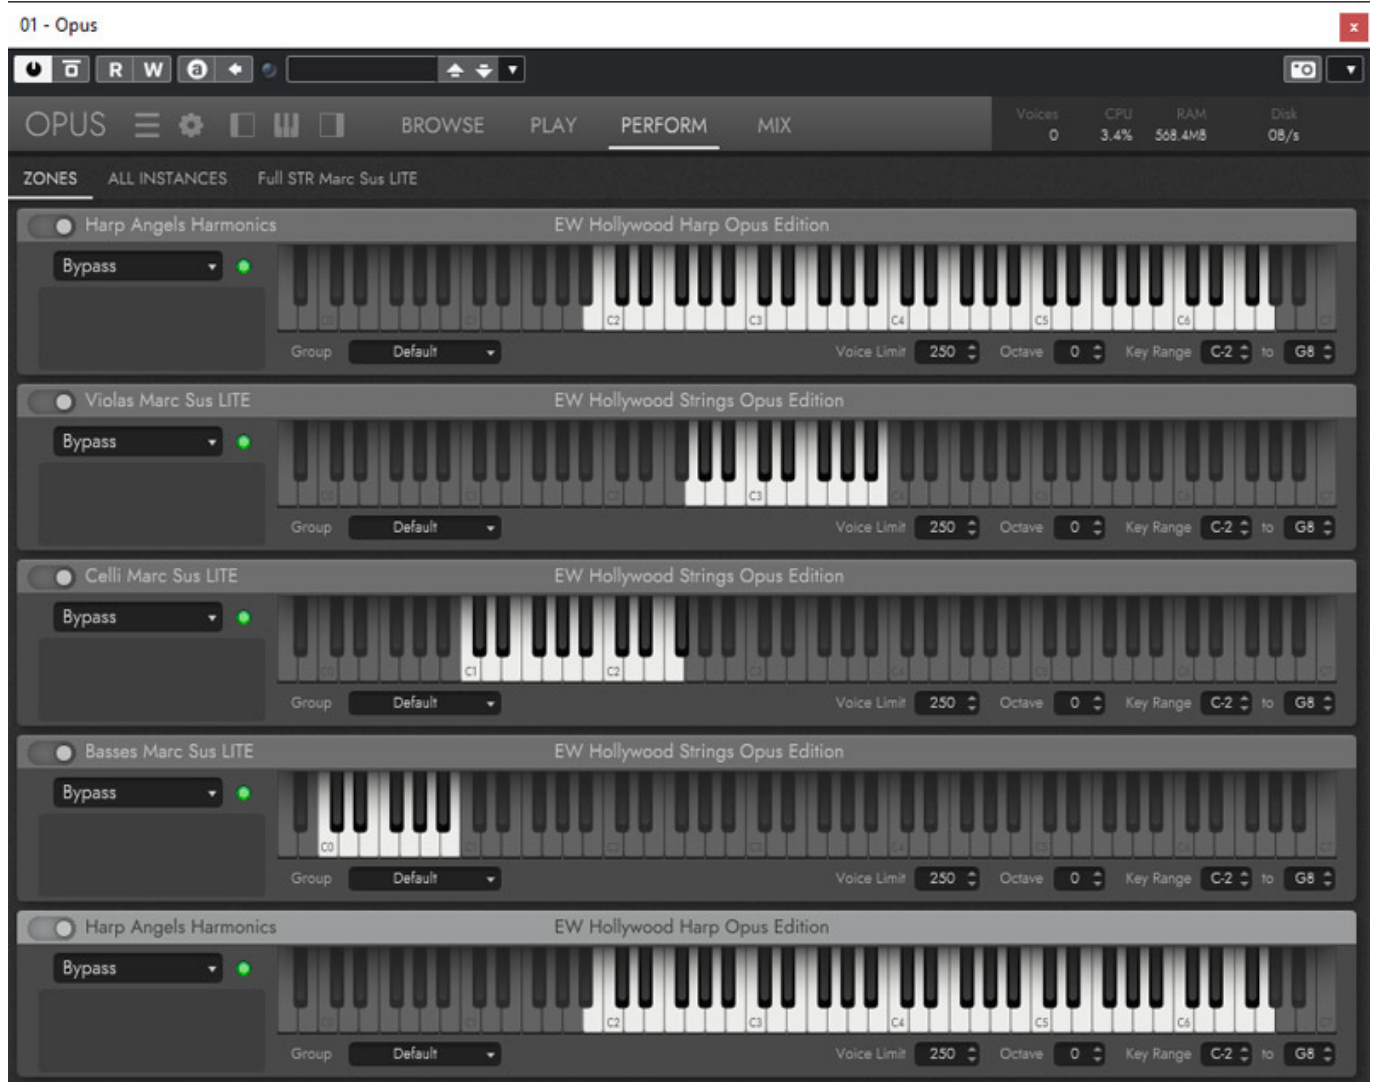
01 - Opus

R W

OPUS BROWSE PLAY PERFORM MIX

Voices 0 CPU 3.4% RAM 568.4MB Disk 0B/s

ZONES ALL INSTANCES Full STR Marc Sus LITE

Harp Angels Harmonics EW Hollywood Harp Opus Edition
Bypass
C0 C1 C2 C3 C4 C5 C6 C7
Group Default Voice Limit 250 Octave 0 Key Range C-2 to G8

Violas Marc Sus LITE EW Hollywood Strings Opus Edition
Bypass
C0 C1 C2 C3 C4 C5 C6 C7
Group Default Voice Limit 250 Octave 0 Key Range C-2 to G8

Celli Marc Sus LITE EW Hollywood Strings Opus Edition
Bypass
C0 C1 C2 C3 C4 C5 C6 C7
Group Default Voice Limit 250 Octave 0 Key Range C-2 to G8

Basses Marc Sus LITE EW Hollywood Strings Opus Edition
Bypass
C0 C1 C2 C3 C4 C5 C6 C7
Group Default Voice Limit 250 Octave 0 Key Range C-2 to G8

Harp Angels Harmonics EW Hollywood Harp Opus Edition
Bypass
C0 C1 C2 C3 C4 C5 C6 C7
Group Default Voice Limit 250 Octave 0 Key Range C-2 to G8